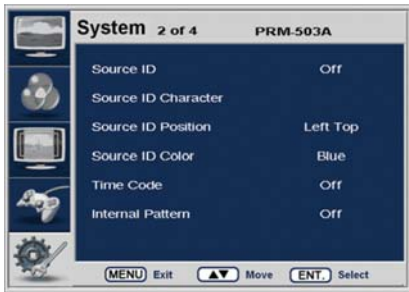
System 2 of 4 PRM-503A

| | |
|---|---|
| Source ID | Off |
| Source ID Character | |
| Source ID Position | Left Top |
| Source ID Color | Blue |
| Time Code | Off |
| Internal Pattern | Off |

MENU Exit ▲▼ Move ENT. Select